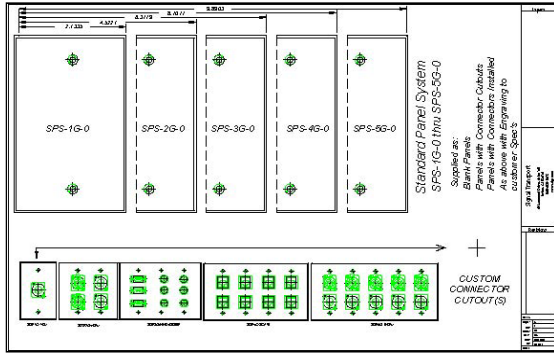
9.9903
8.4077
6.2779
4.3221
2.1339

SPS-1G-0
SPS-2G-0
SPS-3G-0
SPS-4G-0
SPS-5G-0

Standard Panel System
SPS-1G-0 thru SPS-5G-0

Supplied as:
Blank Panels
Panels with Connector Cutouts
Panels with Connectors Installed
All above with Engraving to customer Spec's

CUSTOM CONNECTOR CUTOUT(S)

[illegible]